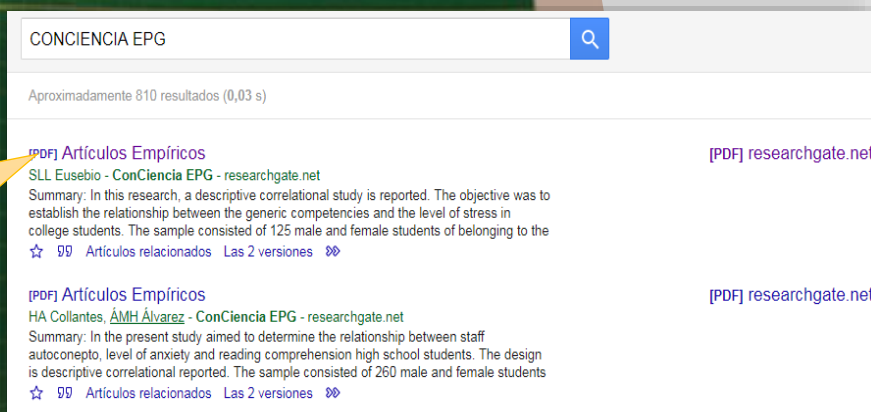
CONCIENCIA EPG

Aproximadamente 810 resultados (0,03 s)

[PDF] Artículos Empíricos
SLL Eusebio - ConCiencia EPG - researchgate.net
Summary: In this research, a descriptive correlational study is reported. The objective was to establish the relationship between the generic competencies and the level of stress in college students. The sample consisted of 125 male and female students of belonging to the
☆ 99 Artículos relacionados Las 2 versiones »

[PDF] researchgate.net

[PDF] Artículos Empíricos
HA Collantes, ÁMH Álvarez - ConCiencia EPG - researchgate.net
Summary: In the present study aimed to determine the relationship between staff autoconepto, level of anxiety and reading comprehension high school students. The design is descriptive correlational reported. The sample consisted of 260 male and female students
☆ 99 Artículos relacionados Las 2 versiones »

[PDF] researchgate.net